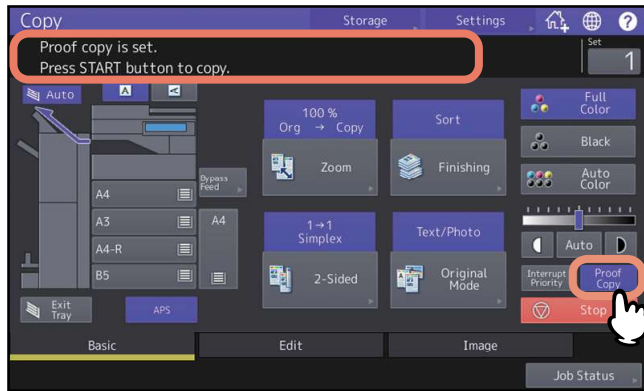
Copy
Storage
Settings
?
Proof copy is set.
Press START button to copy.
Set
1
Auto
A
Full Color
100 %
Org → Copy
Sort
Black
Zoom
Finishing
Auto Color
Bypass Feed
A4
A3
A4
A4-R
1→1
Simplex
Text/Photo
Auto
B5
2-Sided
Original Mode
Interrupt Priority
Proof Copy
Exit Tray
APS
Stop
Basic
Edit
Image
Job Status